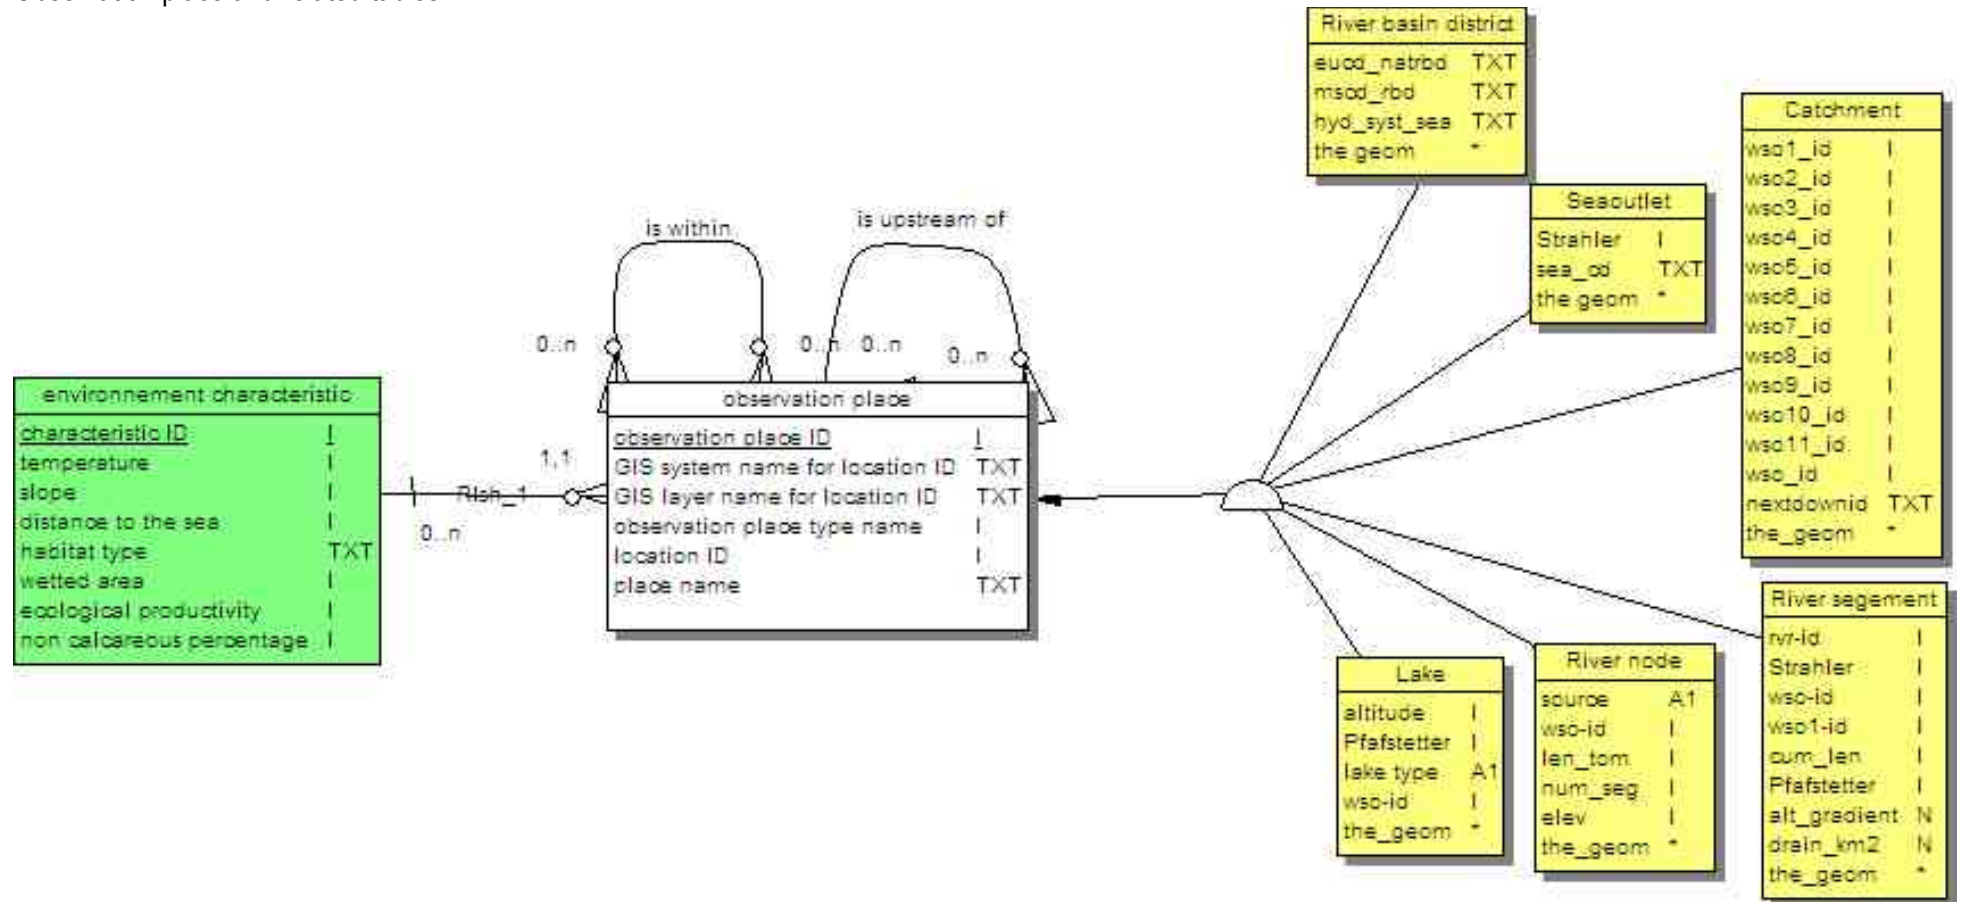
is within

is upstream of

0..n

0..n

0..n

0..n

environnement characteristic

| | |
|---|---|
| characteristic ID | I |
| temperature | I |
| slope | I |
| distance to the sea | I |
| habitat type | TXT |
| wetted area | I |
| ecological productivity | I |
| non calcareous percentage | I |

1,1

Rish_1

0..n

observation place

| | |
|---|---|
| observation place ID | I |
| GIS system name for location ID | TXT |
| GIS layer name for location ID | TXT |
| observation place type name | I |
| location ID | I |
| place name | TXT |

River basin district

| | |
|---|---|
| eucd_natrbd | TXT |
| mscd_rbd | TXT |
| hyd_syst_sea | TXT |
| the geom | * |

Seaoutlet

| | |
|---|---|
| Strahler | I |
| sea_cd | TXT |
| the geom | * |

Catchment

| | |
|---|---|
| wso1_id | I |
| wso2_id | I |
| wso3_id | I |
| wso4_id | I |
| wso5_id | I |
| wso6_id | I |
| wso7_id | I |
| wso8_id | I |
| wso9_id | I |
| wso10_id | I |
| wso11_id | I |
| wso_id | I |
| nextdownid | TXT |
| the_geom | * |

River segement

| | |
|---|---|
| rvr-id | I |
| Strahler | I |
| wso-id | I |
| wso1-id | I |
| cum_len | I |
| Pfafstetter | I |
| alt_gradient | N |
| drain_km2 | N |
| the_geom | * |

Lake

| | |
|---|---|
| altitude | I |
| Pfafstetter | I |
| lake type | A1 |
| wso-id | I |
| the_geom | * |

River node

| | |
|---|---|
| source | A1 |
| wso-id | I |
| len_tom | I |
| num_seg | I |
| elev | I |
| the_geom | * |